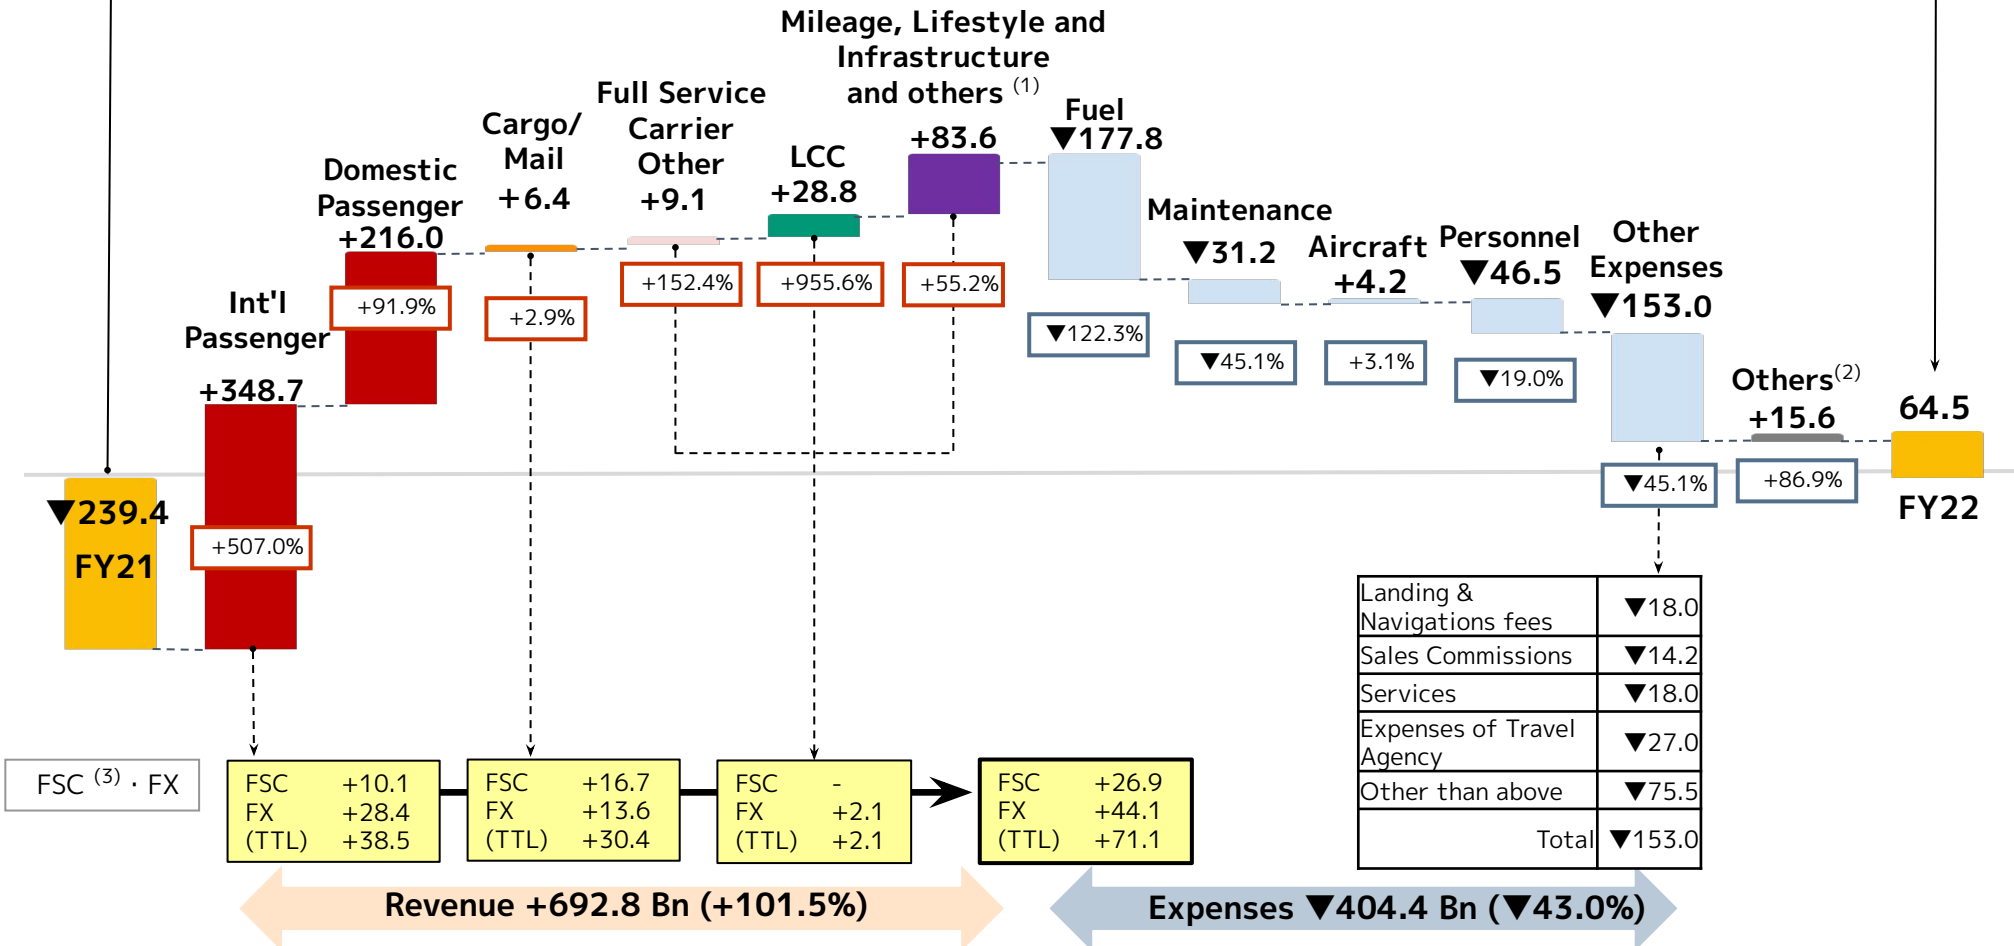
▼239.4
FY21

Int'l Passenger
+348.7
+507.0%

Domestic Passenger
+216.0
+91.9%

Cargo/ Mail
+6.4
+2.9%

Full Service Carrier Other
+9.1
+152.4%

LCC
+28.8
+955.6%

Mileage, Lifestyle and Infrastructure and others $^{(1)}$
+83.6
+55.2%

Fuel
▼177.8
▼122.3%

Maintenance
▼31.2
▼45.1%

Aircraft
+4.2
+3.1%

Personnel
▼46.5
▼19.0%

Other Expenses
▼153.0
▼45.1%

Others$^{(2)}$
+15.6
+86.9%

64.5
FY22

| Landing & Navigations fees | ▼18.0 |
|---|---|
| Sales Commissions | ▼14.2 |
| Services | ▼18.0 |
| Expenses of Travel Agency | ▼27.0 |
| Other than above | ▼75.5 |
| Total | ▼153.0 |

FSC $^{(3)}$ · FX

FSC +10.1
FX +28.4
(TTL) +38.5

FSC +16.7
FX +13.6
(TTL) +30.4

FSC -
FX +2.1
(TTL) +2.1

FSC +26.9
FX +44.1
(TTL) +71.1

Revenue +692.8 Bn (+101.5%)

Expenses ▼404.4 Bn (▼43.0%)